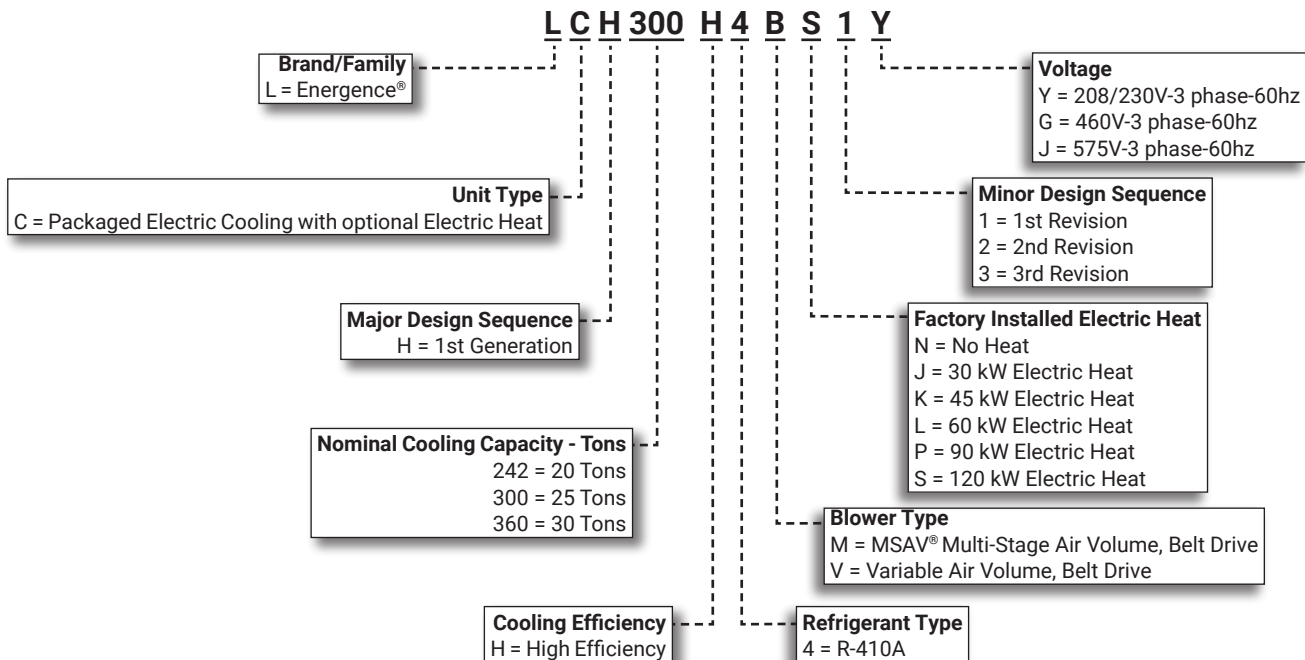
L C H 300 H 4 B S 1 Y

Brand/Family
L = Energence®

Unit Type
C = Packaged Electric Cooling with optional Electric Heat

Major Design Sequence
H = 1st Generation

Nominal Cooling Capacity - Tons
242 = 20 Tons
300 = 25 Tons
360 = 30 Tons

Cooling Efficiency
H = High Efficiency

Voltage
Y = 208/230V-3 phase-60hz
G = 460V-3 phase-60hz
J = 575V-3 phase-60hz

Minor Design Sequence
1 = 1st Revision
2 = 2nd Revision
3 = 3rd Revision

Factory Installed Electric Heat
N = No Heat
J = 30 kW Electric Heat
K = 45 kW Electric Heat
L = 60 kW Electric Heat
P = 90 kW Electric Heat
S = 120 kW Electric Heat

Blower Type
M = MSAV® Multi-Stage Air Volume, Belt Drive
V = Variable Air Volume, Belt Drive

Refrigerant Type
4 = R-410A